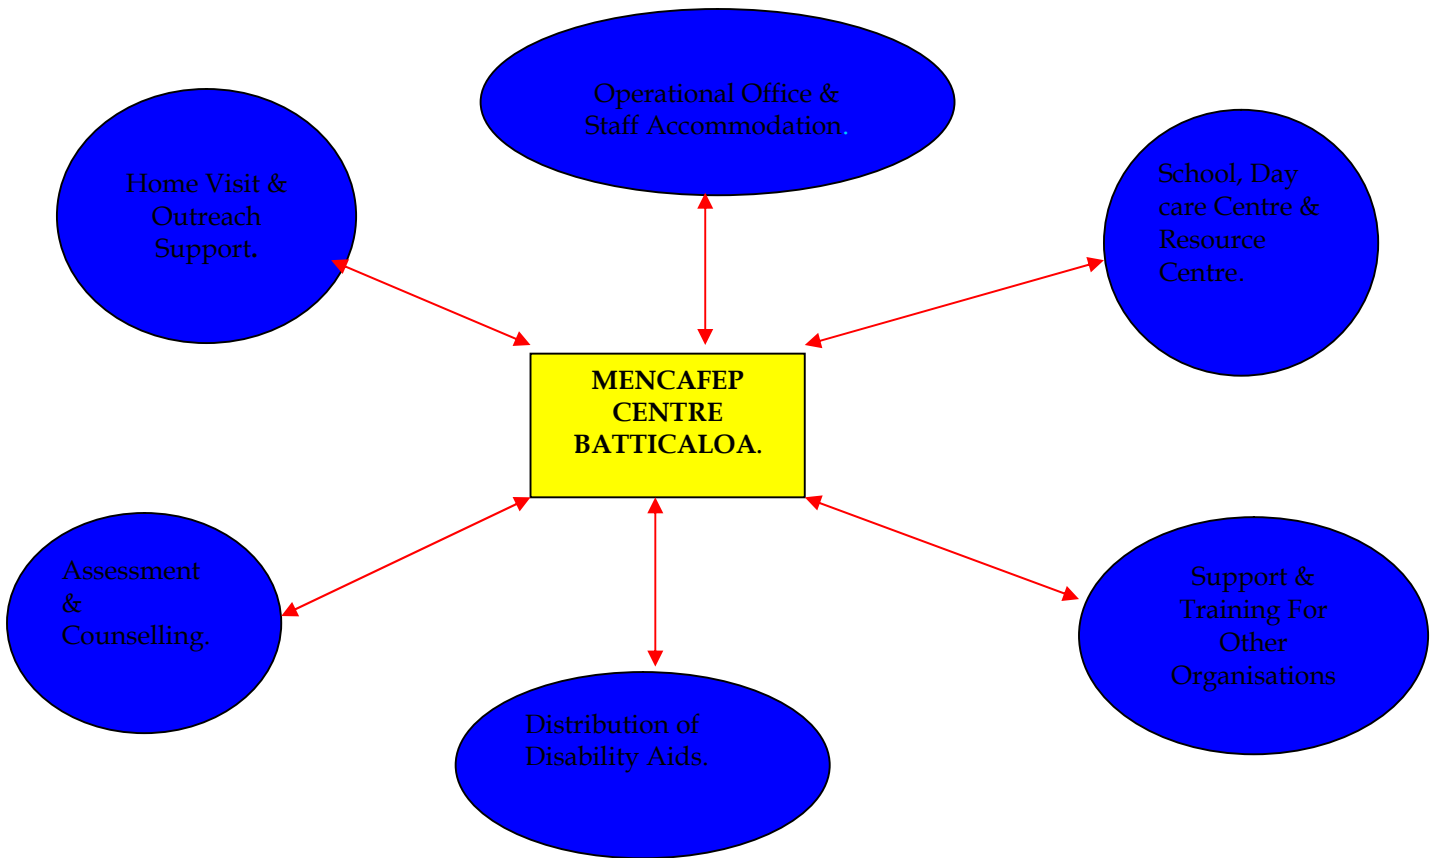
Operational Office & Staff Accommodation.

Home Visit & Outreach Support.

School, Day care Centre & Resource Centre.

MENCAFEP CENTRE BATTICALOA.

Assessment & Counselling.

Support & Training For Other Organisations

Distribution of Disability Aids.